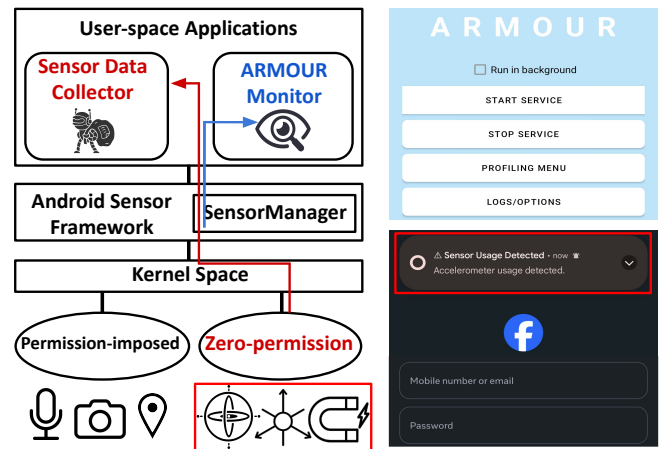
User-space Applications

Sensor Data Collector

ARMOUR Monitor

Android Sensor Framework

SensorManager

Kernel Space

Permission-imposed

Zero-permission

ARMOUR

Run in background

START SERVICE

STOP SERVICE

PROFILING MENU

LOGS/OPTIONS

⚠ Sensor Usage Detected • now

Accelerometer usage detected.

f

Mobile number or email

Password